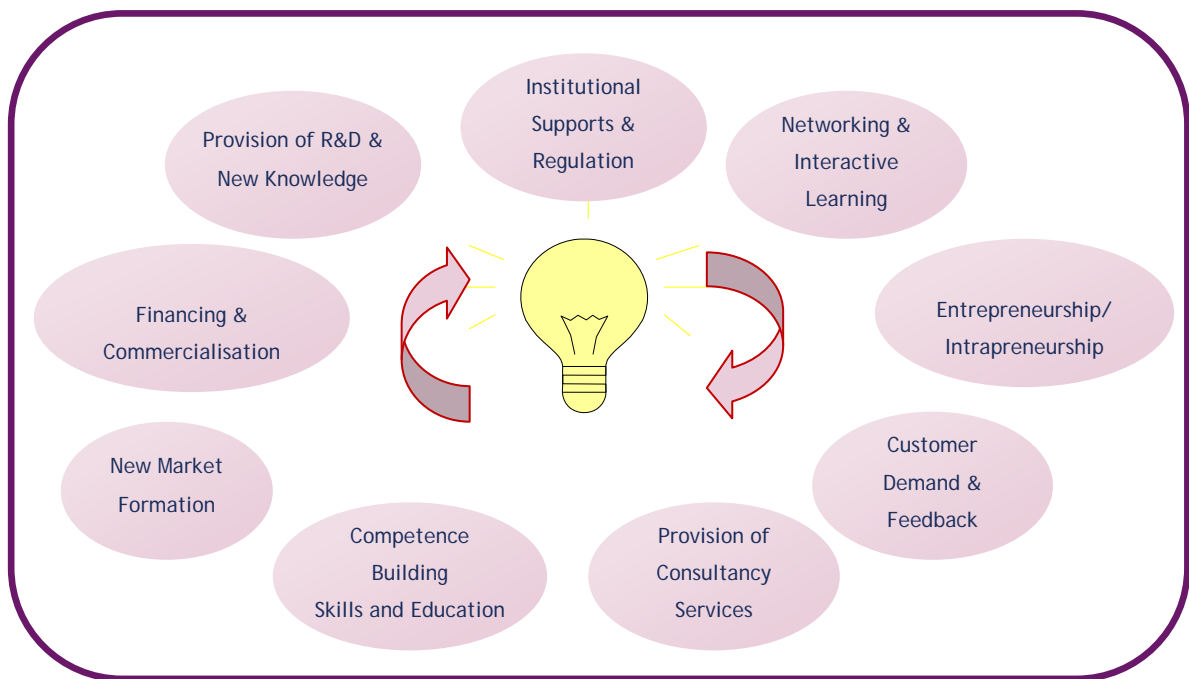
Institutional Supports & Regulation

Provision of R&D & New Knowledge

Networking & Interactive Learning

Financing & Commercialisation

Entrepreneurship/ Intrapreneurship

New Market Formation

Customer Demand & Feedback

Competence Building Skills and Education

Provision of Consultancy Services